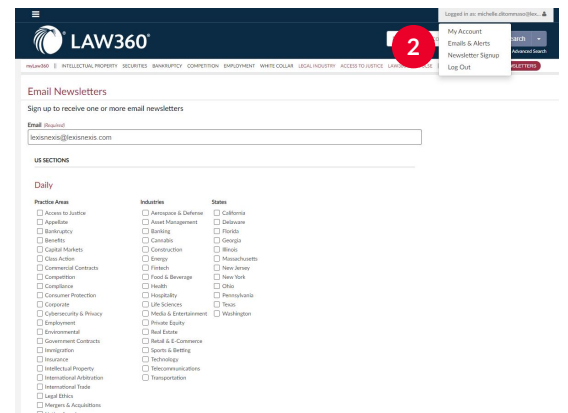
Logged in as: michelle.dimeneuse@lex...

LAW360

2

My Account
Emails & Alerts
Newsletter Signup
Log Out

search
Advanced Search

myLaw360 | INTELLECTUAL PROPERTY SECURITIES BANKRUPTCY COMPETITION EMPLOYMENT WHITE COLLAR LEGAL INDUSTRY ACCESS TO JUSTICE LAW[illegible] NEWSLETTERS

Email Newsletters

Sign up to receive one or more email newsletters

Email (Required)
lexisnexis@lexisnexis.com

US SECTIONS

Daily

Practice Areas
Access to Justice
Appellate
Bankruptcy
Benefits
Capital Markets
Class Action
Commercial Contracts
Competition
Compliance
Consumer Protection
Corporate
Cybersecurity & Privacy
Employment
Environmental
Government Contracts
Immigration
Insurance
Intellectual Property
International Arbitration
International Trade
Legal Ethics
Mergers & Acquisitions

Industries
Aerospace & Defense
Asset Management
Banking
Cannabis
Construction
Energy
Fintech
Food & Beverage
Health
Hospitality
Life Sciences
Media & Entertainment
Private Equity
Real Estate
Retail & E-Commerce
Sports & Betting
Technology
Telecommunications
Transportation

States
California
Delaware
Florida
Georgia
Illinois
Massachusetts
New Jersey
New York
Ohio
Pennsylvania
Texas
Washington